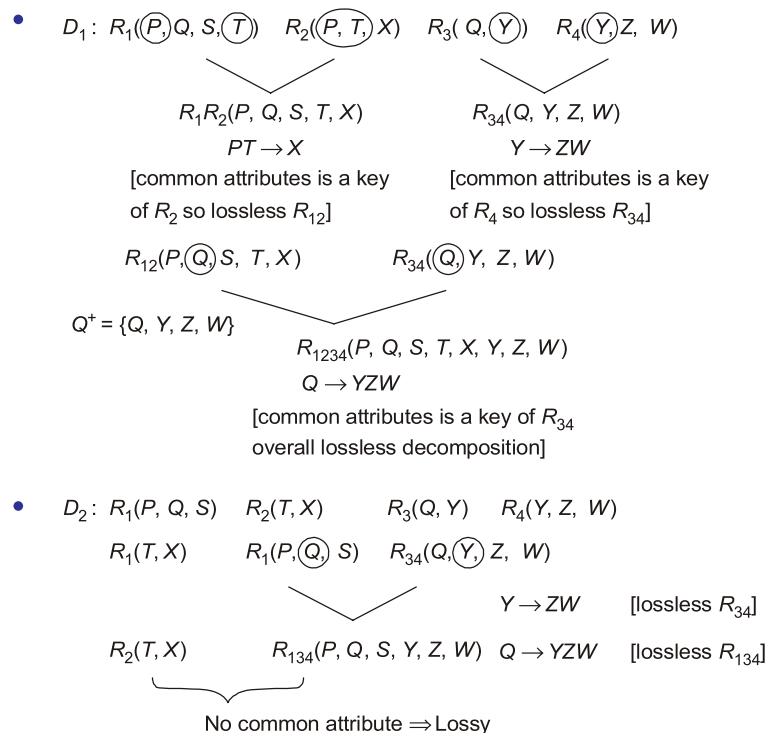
• $D_1$: $R_1(P, Q, S, T)$ $R_2(P, T, X)$ $R_3(Q, Y)$ $R_4(Y, Z, W)$

$R_1R_2(P, Q, S, T, X)$
$PT \rightarrow X$
[common attributes is a key of $R_2$ so lossless $R_{12}$]

$R_{34}(Q, Y, Z, W)$
$Y \rightarrow ZW$
[common attributes is a key of $R_4$ so lossless $R_{34}$]

$R_{12}(P, Q, S, T, X)$ $R_{34}(Q, Y, Z, W)$

$Q^+ = \{Q, Y, Z, W\}$

$R_{1234}(P, Q, S, T, X, Y, Z, W)$
$Q \rightarrow YZW$
[common attributes is a key of $R_{34}$ overall lossless decomposition]

• $D_2$: $R_1(P, Q, S)$ $R_2(T, X)$ $R_3(Q, Y)$ $R_4(Y, Z, W)$

$R_1(T, X)$ $R_1(P, Q, S)$ $R_{34}(Q, Y, Z, W)$

$Y \rightarrow ZW$ [lossless $R_{34}$]

$R_2(T, X)$ $R_{134}(P, Q, S, Y, Z, W)$ $Q \rightarrow YZW$ [lossless $R_{134}$]

No common attribute $\Rightarrow$ Lossy